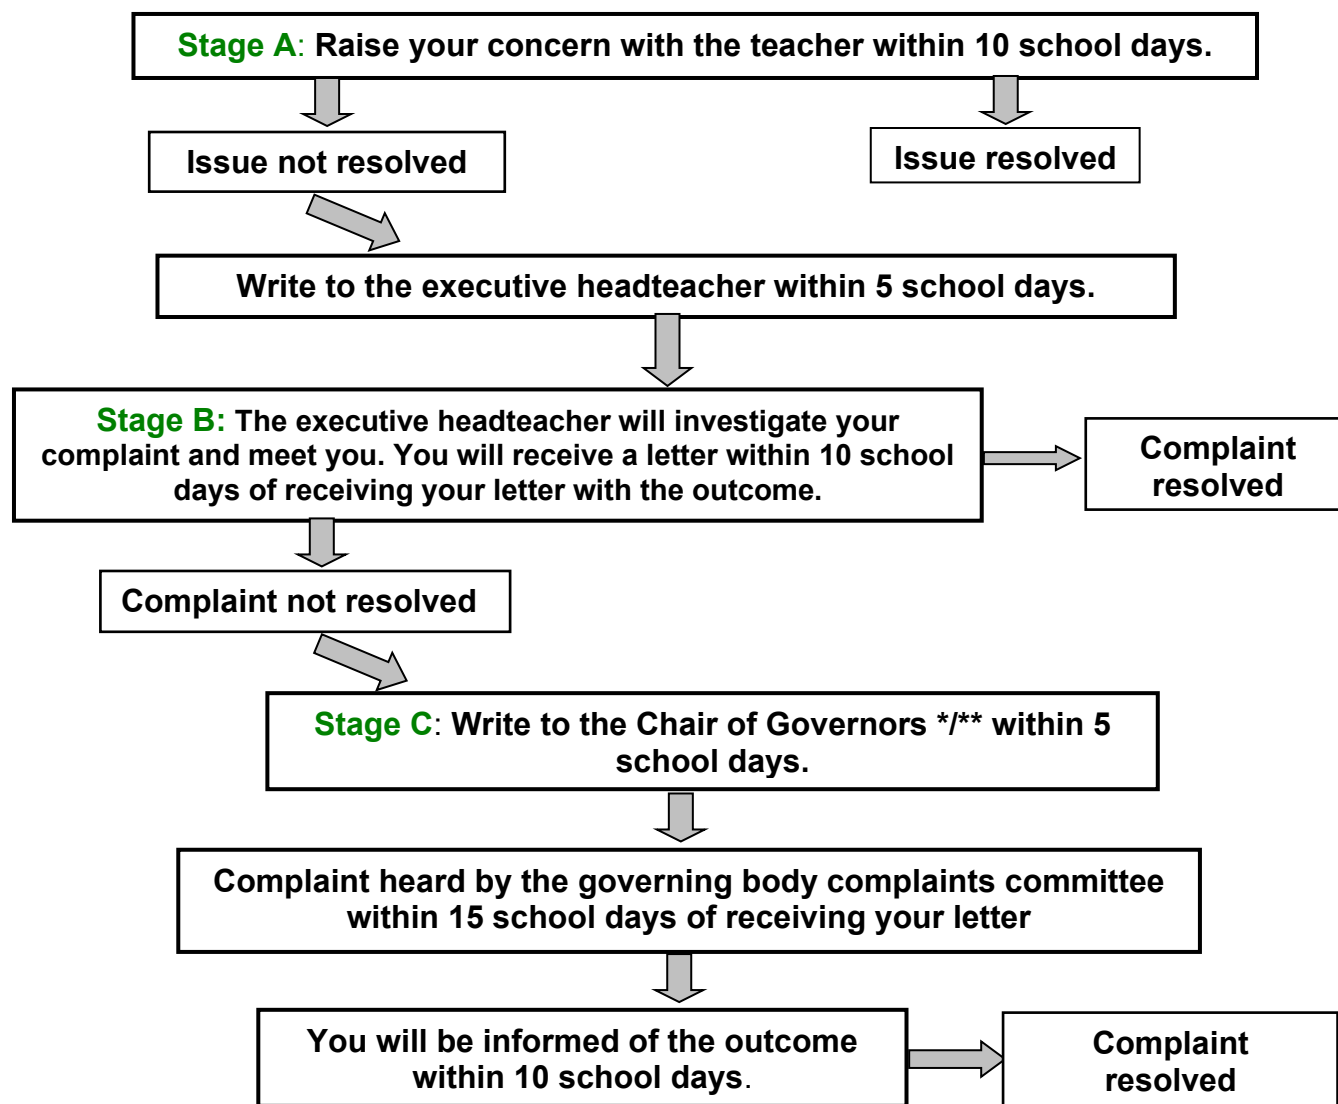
Stage A: Raise your concern with the teacher within 10 school days.

Issue not resolved

Issue resolved

Write to the executive headteacher within 5 school days.

Stage B: The executive headteacher will investigate your complaint and meet you. You will receive a letter within 10 school days of receiving your letter with the outcome.

Complaint resolved

Complaint not resolved

Stage C: Write to the Chair of Governors */** within 5 school days.

Complaint heard by the governing body complaints committee within 15 school days of receiving your letter

You will be informed of the outcome within 10 school days.

Complaint resolved